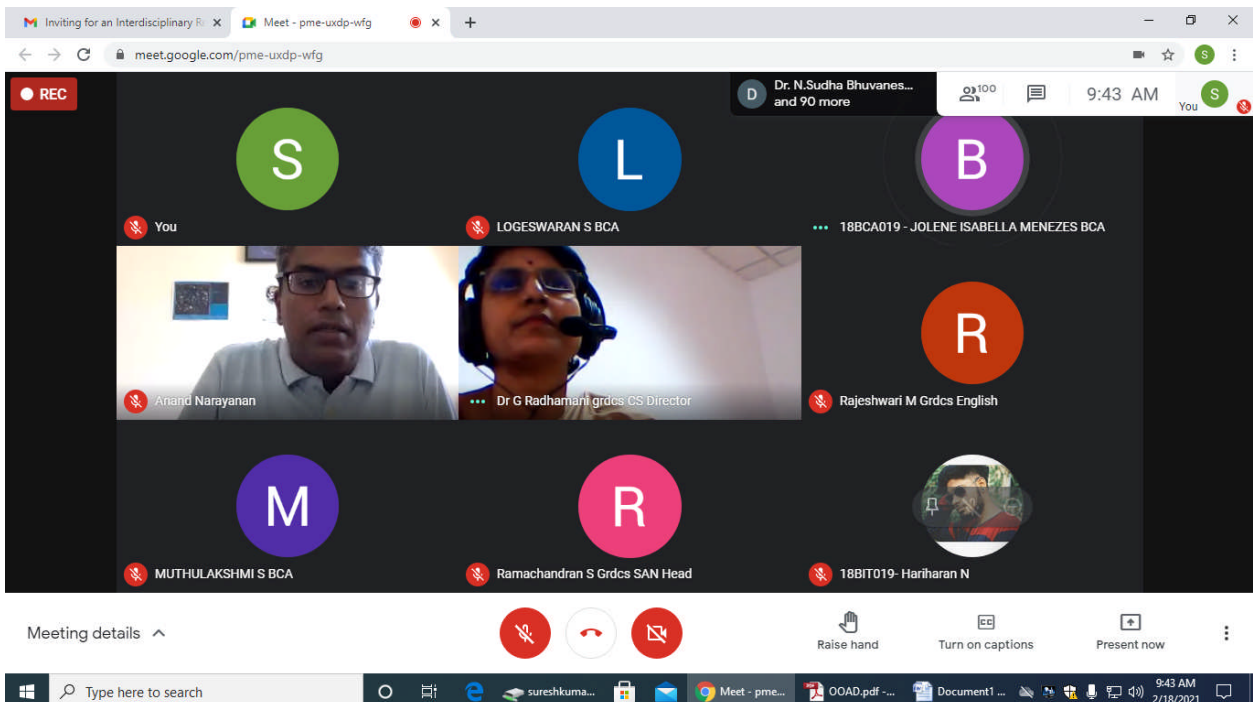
Inviting for an Interdisciplinary R
Meet - pme-uxdp-wfg
meet.google.com/pme-uxdp-wfg

REC

Dr. N.Sudha Bhuvanes... and 90 more
100
9:43 AM
You

S
You
L
LOGESWARAN S BCA
B
18BCA019 - JOLENE ISABELLA MENEZES BCA
Anand Narayanan
Dr G Radhamani grdcs CS Director
R
Rajeshwari M Grdcs English
M
MUTHULAKSHMI S BCA
R
Ramachandran S Grdcs SAN Head
18BIT019- Hariharan N

Meeting details
Raise hand
Turn on captions
Present now

Type here to search
sureshkuma...
Meet - pme...
OOAD.pdf -...
Document1 ...
9:43 AM
2/18/2021